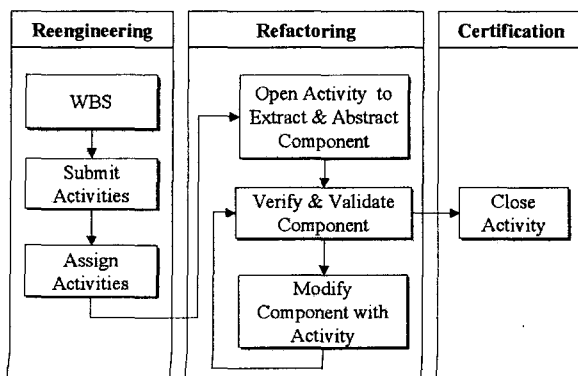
Reengineering

WBS

Submit Activities

Assign Activities

Refactoring

Open Activity to Extract & Abstract Component

Verify & Validate Component

Modify Component with Activity

Certification

Close Activity